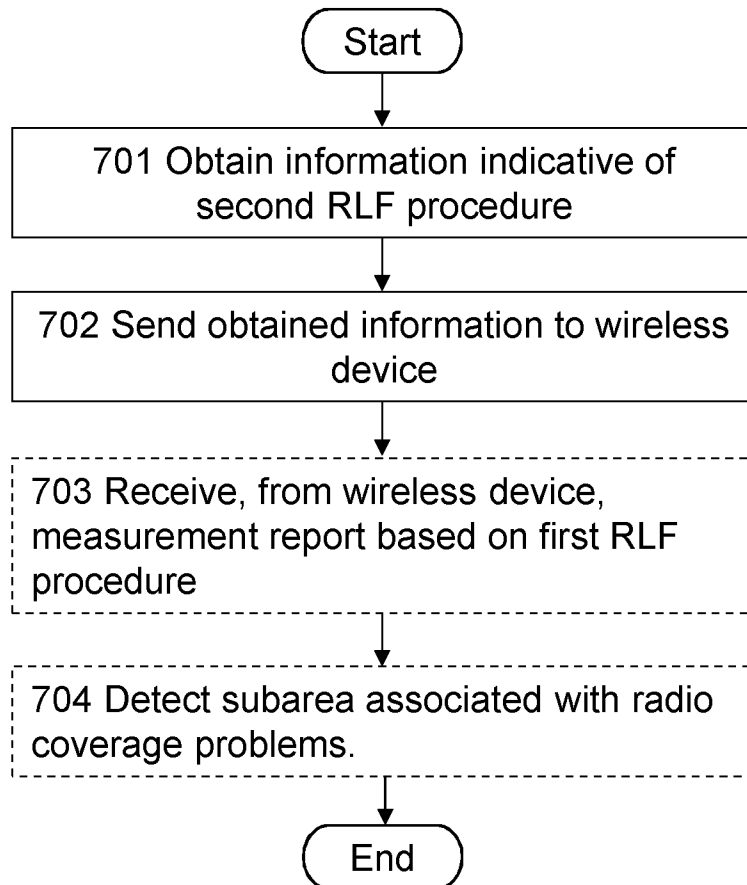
Start

701 Obtain information indicative of second RLF procedure

702 Send obtained information to wireless device

703 Receive, from wireless device, measurement report based on first RLF procedure

704 Detect subarea associated with radio coverage problems.

End